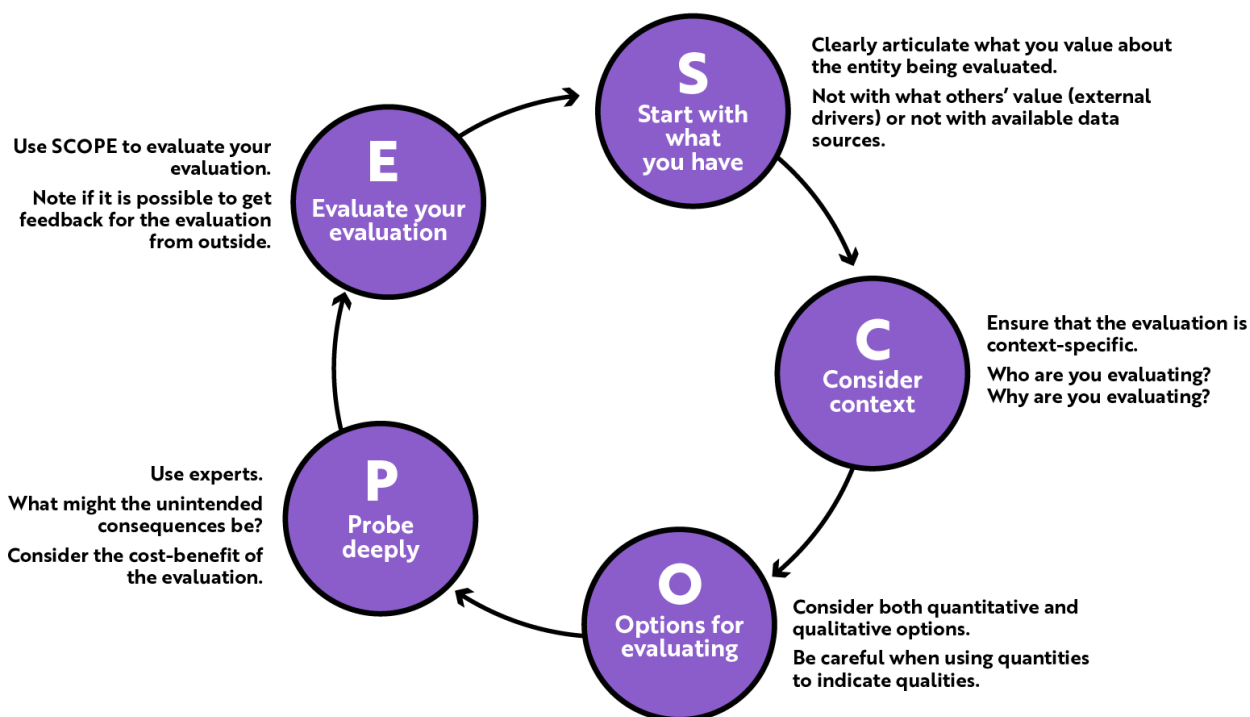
S
Start with what you have

Clearly articulate what you value about the entity being evaluated.

Not with what others' value (external drivers) or not with available data sources.

C
Consider context

Ensure that the evaluation is context-specific.

Who are you evaluating? Why are you evaluating?

O
Options for evaluating

Consider both quantitative and qualitative options.

Be careful when using quantities to indicate qualities.

P
Probe deeply

Use experts.

What might the unintended consequences be?

Consider the cost-benefit of the evaluation.

E
Evaluate your evaluation

Use SCOPE to evaluate your evaluation.

Note if it is possible to get feedback for the evaluation from outside.